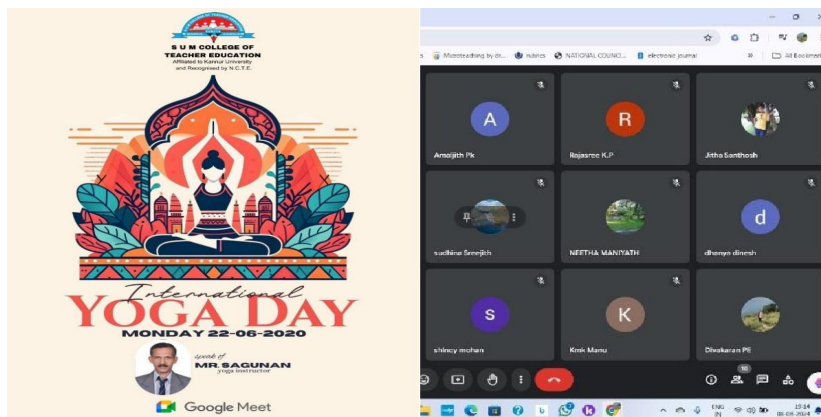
S U M COLLEGE OF TEACHER EDUCATION
Affiliated to Kannur University and Recognised by N.C.T.E.

International
YOGA DAY
MONDAY 22-06-2020

speech of
MR.SAGUNAN
yoga instructor

Google Meet

Microteaching by dr... | Rubrics | NATIONAL COUNCI... | electronic journal | All Bookmarks

A
Amaljith Pk

R
Rajasree K.P

Jitha Santhosh

sudhina Sreejith

NEETHA MANIYATH

d
dhanya dinesh

s
shincy mohan

K
Kmk Manu

Divakaran Pil

18

ENG IN
13:14
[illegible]